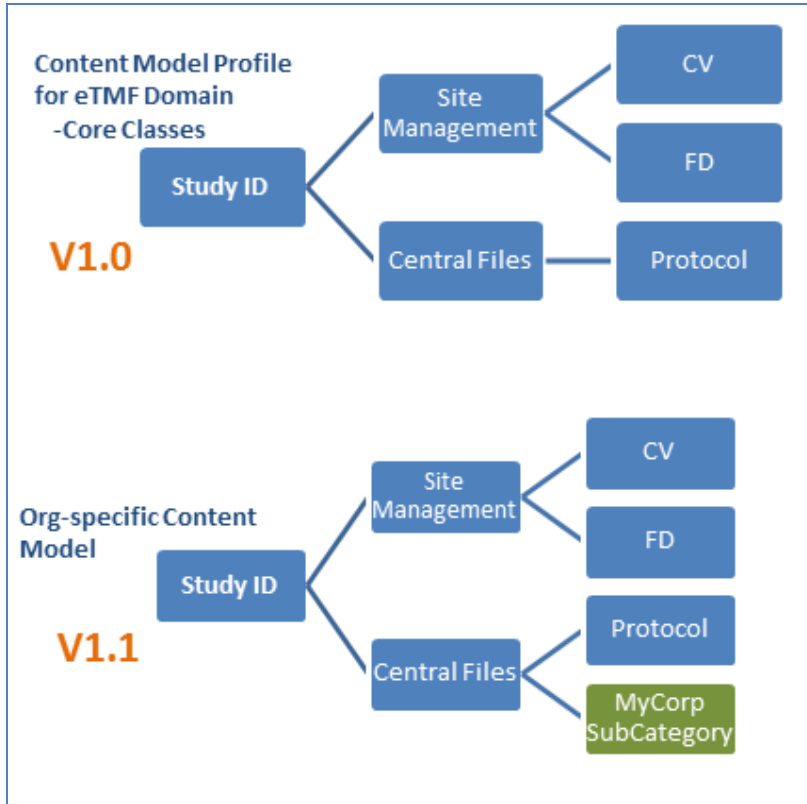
Content Model Profile for eTMF Domain -Core Classes

V1.0

Study ID

Site Management

CV

FD

Central Files

Protocol

Org-specific Content Model

V1.1

Study ID

Site Management

CV

FD

Central Files

Protocol

MyCorp SubCategory